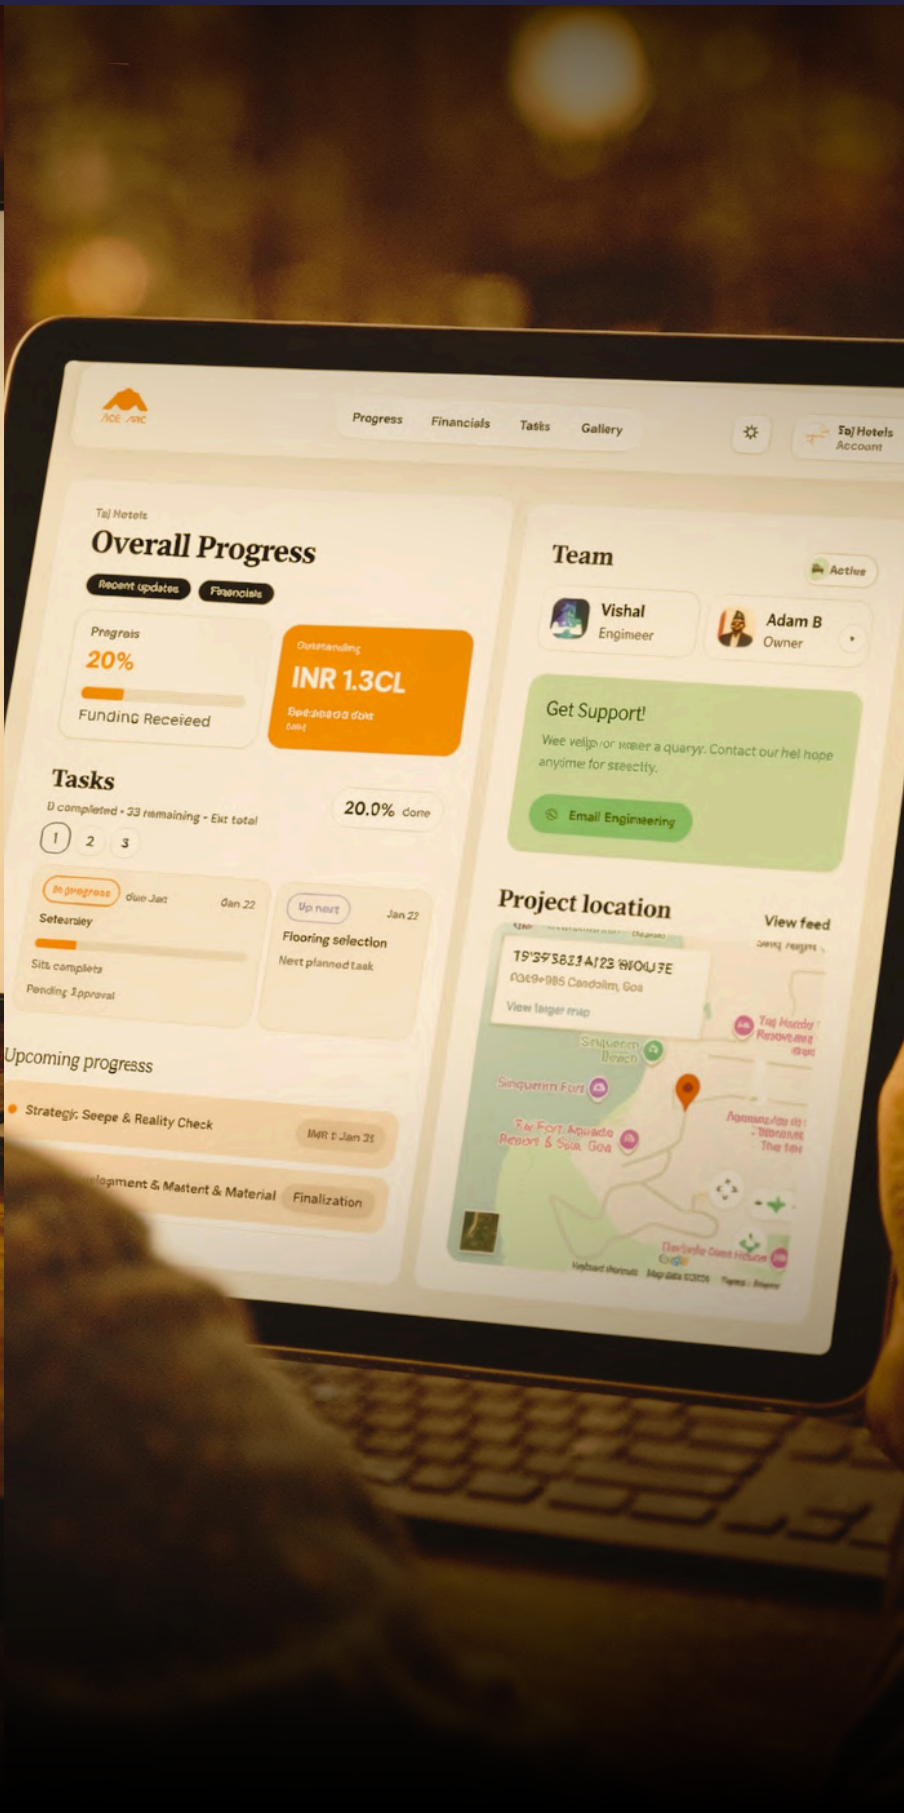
ACE ARC

Progress Financials Tasks Gallery

Taj Hotels Account

Taj Hotels
Overall Progress
Recent updates Financials

Progress
20%
Funding Receieed

Outstanding
INR 1.3CL
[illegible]

Tasks
0 completed • 33 remaining • Ekt total
20.0% done
1 2 3

In progress due Jan Jan 22
Setearsiey
Site complete
Pending Approval

Up next Jan 22
Flooring selection
Next planned task

Upcoming progress
Strategy: Seepe & Reality Check INR t Jan 21
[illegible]elopment & Mastent & Material Finalization

Team
Active
Vishal
Engineer
Adam B
Owner

Get Support!
Wee velip/or woer a quary. Contact our hel hope anyime for steectly.
Email Engineering

Project location
View feed
15°39'58.23 A123 BIOU'3E
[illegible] Candolim, Goa
View larger map
Sinquerim Beach
Sinquerim Fort
Taj Holiday Resort
Taj Fort Aguada Resort & Spa, Goa
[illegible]
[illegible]
Keyboard shortcuts Map data ©2025 Terms